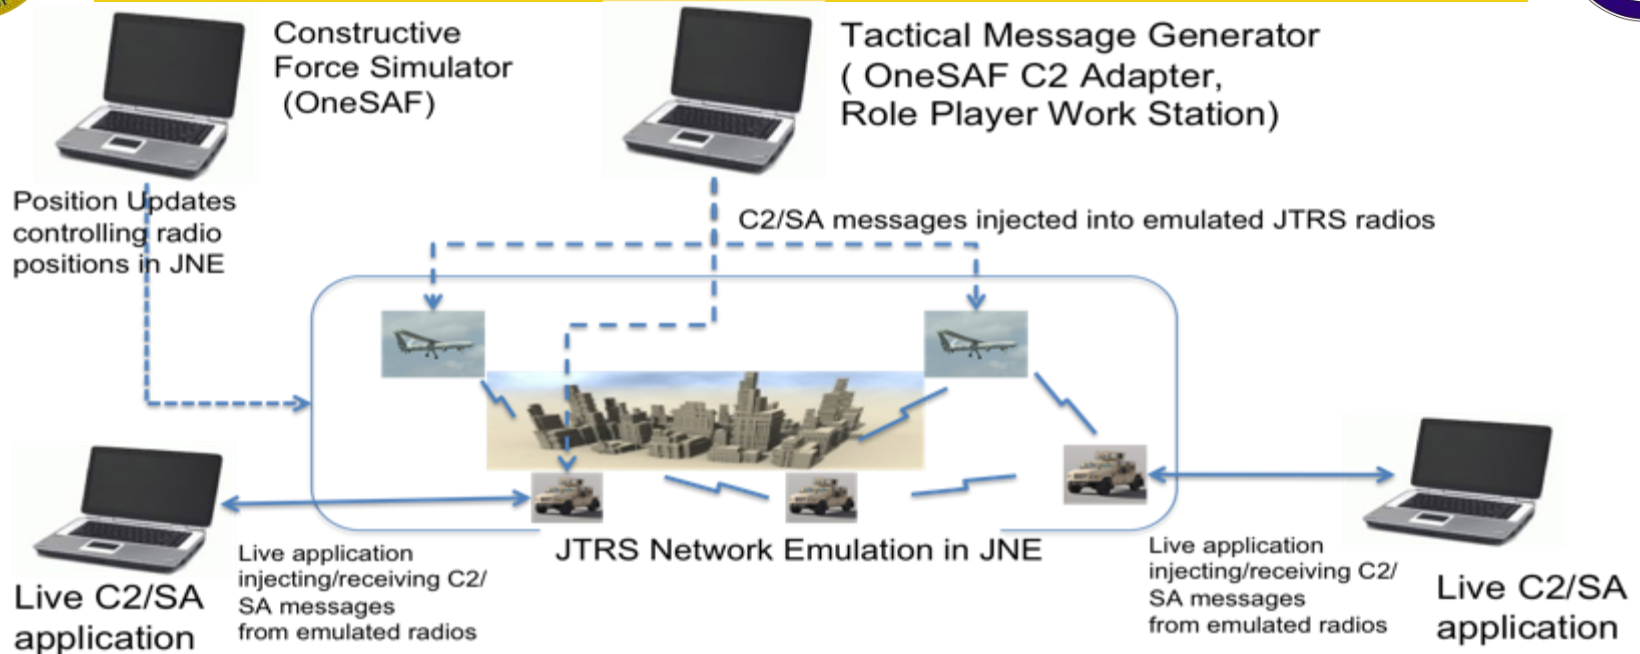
Constructive Force Simulator (OneSAF)

Tactical Message Generator ( OneSAF C2 Adapter, Role Player Work Station)

Position Updates controlling radio positions in JNE

C2/SA messages injected into emulated JTRS radios

JTRS Network Emulation in JNE

Live C2/SA application

Live application injecting/receiving C2/ SA messages from emulated radios

Live application injecting/receiving C2/ SA messages from emulated radios

Live C2/SA application